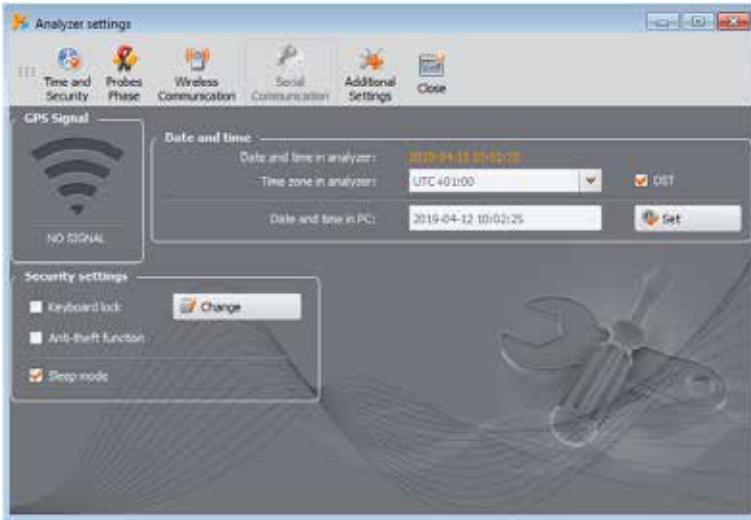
Analyzer settings

Time and Security
Probes Phase
Wireless Communication
Serial Communication
Additional Settings
Close

GPS Signal
NO SIGNAL

Date and time
Date and time in analyzer: 2019-04-12 10:02:25
Time zone in analyzer: UTC+01:00
DST
Date and time in PC: 2019-04-12 10:02:25
Set

Security settings
Keyboard lock
Change
Anti-theft function
Sleep mode